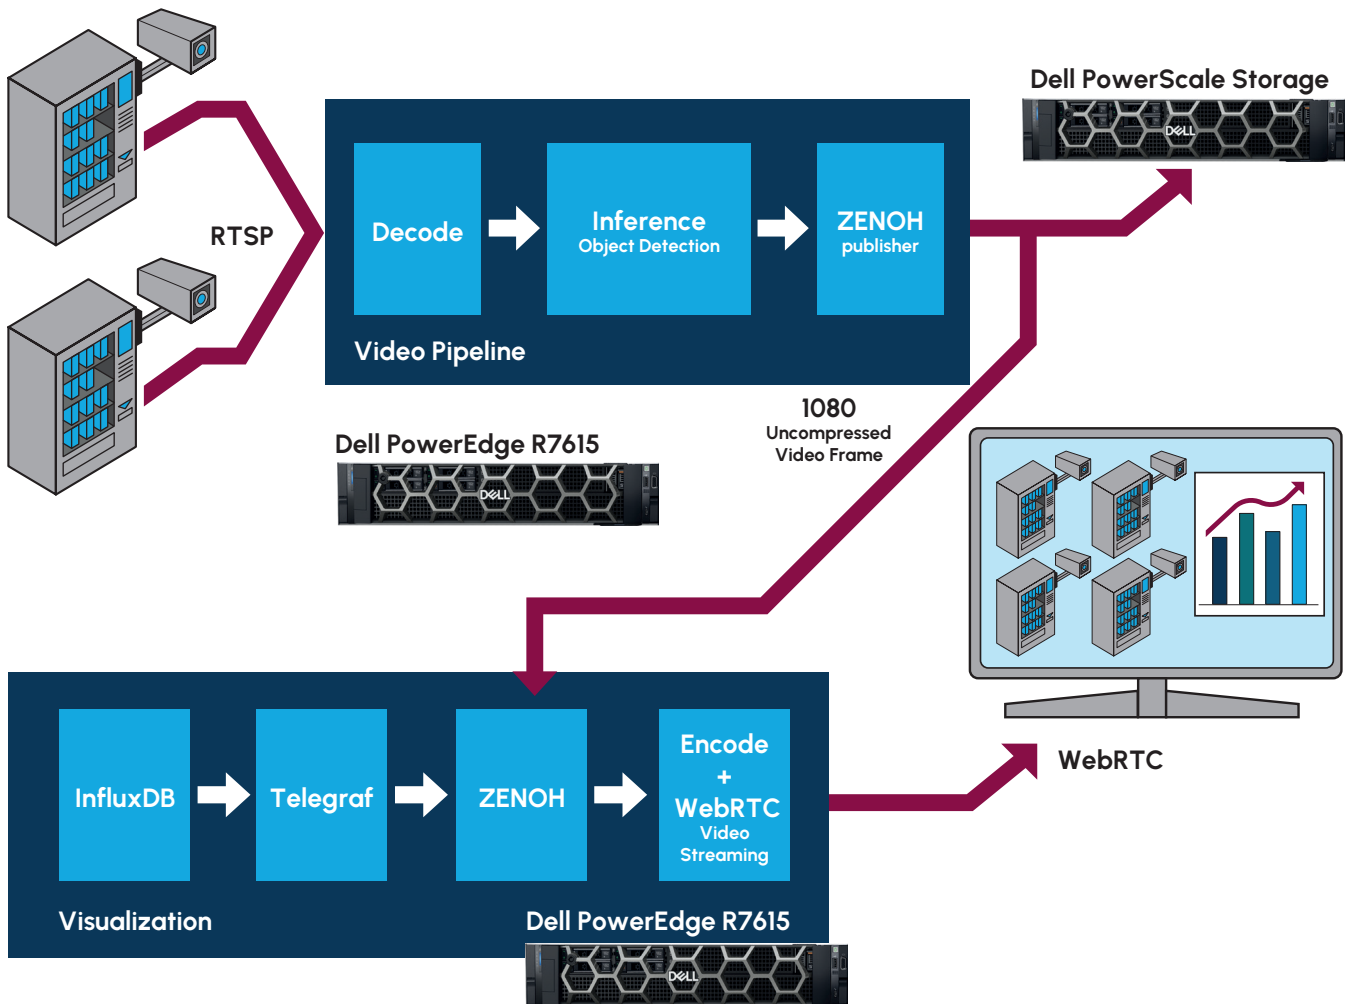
Dell PowerScale Storage

RTSP

Decode

Inference
Object Detection

ZENOH
publisher

Video Pipeline

DELL

1080
Uncompressed
Video Frame

Dell PowerEdge R7615

DELL

InfluxDB

Telegraf

ZENOH

Encode
+
WebRTC
Video
Streaming

Visualization

Dell PowerEdge R7615

DELL

WebRTC